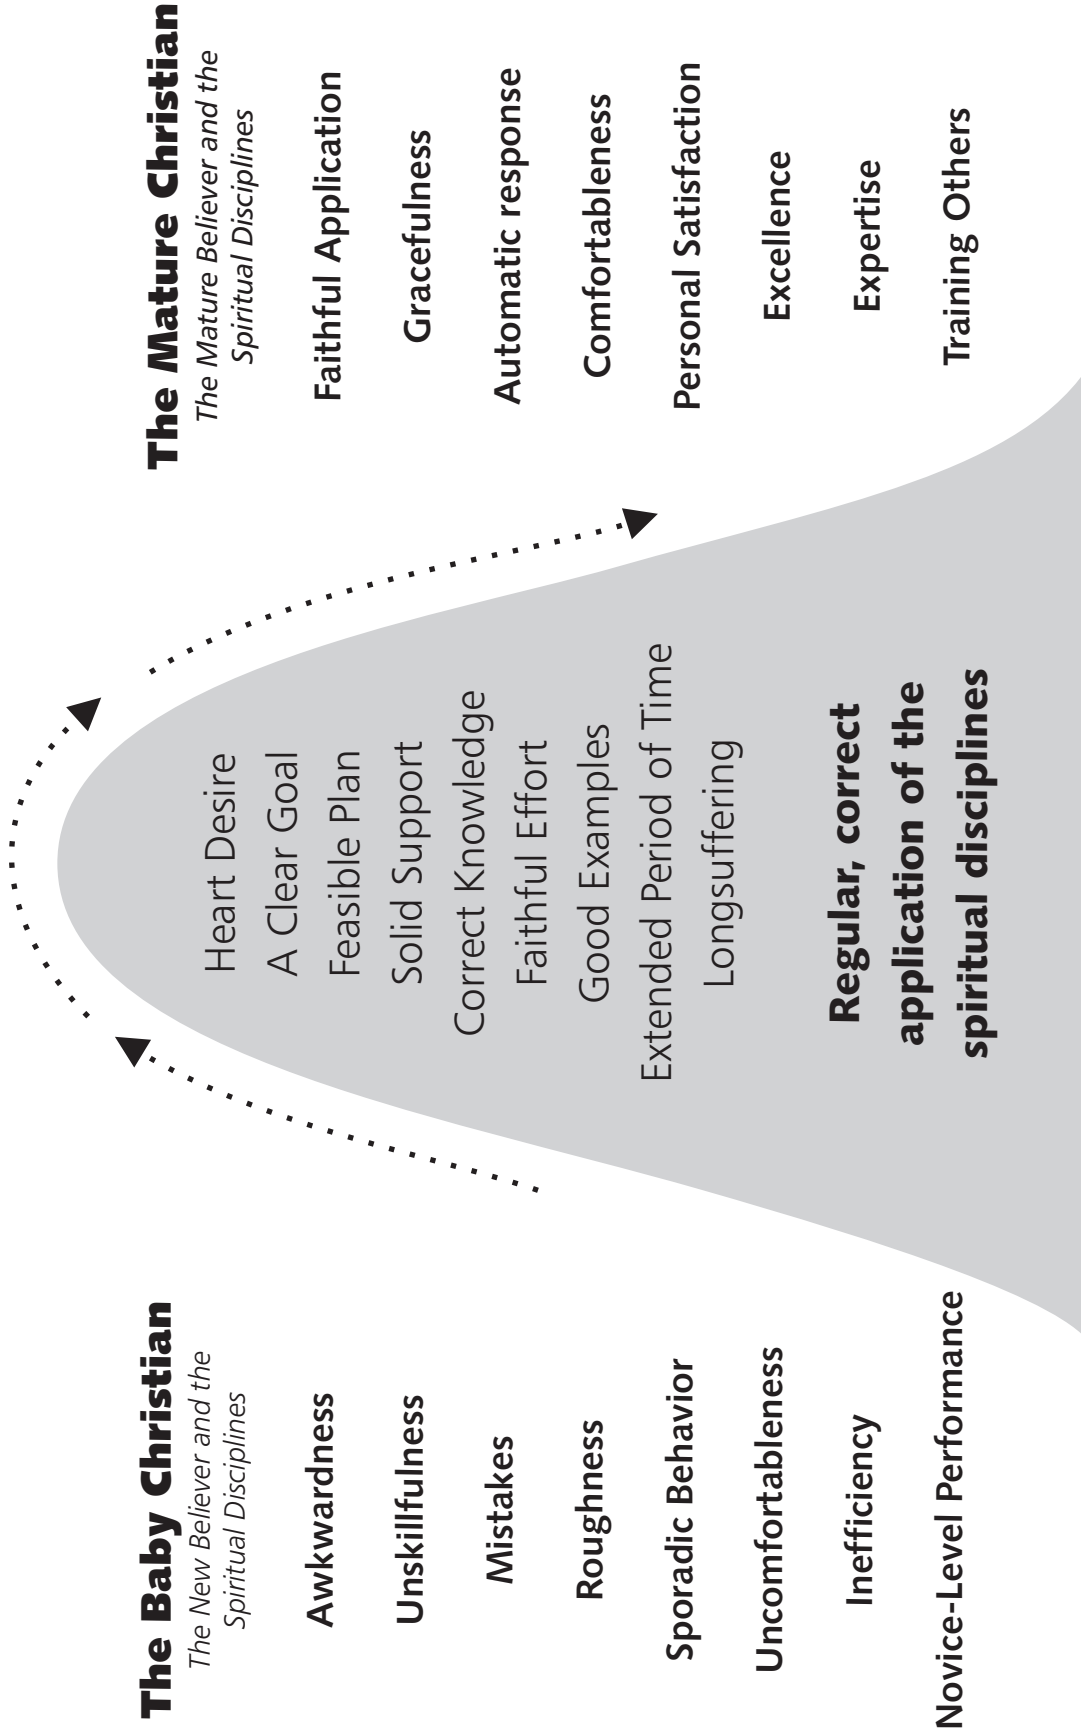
The Baby Christian
The New Believer and the Spiritual Disciplines

Awkwardness

Unskillfulness

Mistakes

Roughness

Sporadic Behavior

Uncomfortableness

Inefficiency

Novice-Level Performance

Heart Desire
A Clear Goal
Feasible Plan
Solid Support
Correct Knowledge
Faithful Effort
Good Examples
Extended Period of Time
Longsuffering

Regular, correct application of the spiritual disciplines

The Mature Christian
The Mature Believer and the Spiritual Disciplines

Faithful Application

Gracefulness

Automatic response

Comfortableness

Personal Satisfaction

Excellence

Expertise

Training Others